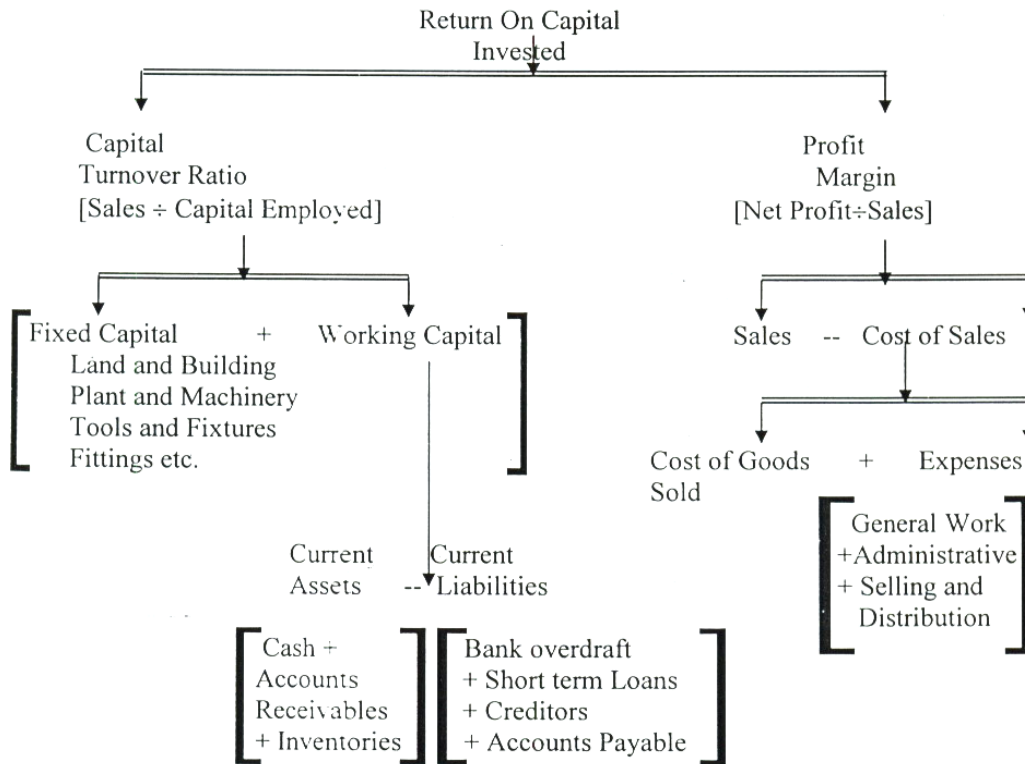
Return On Capital Invested

Capital Turnover Ratio [Sales ÷ Capital Employed]

Profit Margin [Net Profit÷Sales]

Fixed Capital + Working Capital
Land and Building
Plant and Machinery
Tools and Fixtures
Fittings etc.

Sales -- Cost of Sales

Cost of Goods Sold + Expenses

General Work
+Administrative
+ Selling and Distribution

Current Assets -- Current Liabilities

Cash +
Accounts Receivables
+ Inventories

Bank overdraft
+ Short term Loans
+ Creditors
+ Accounts Payable